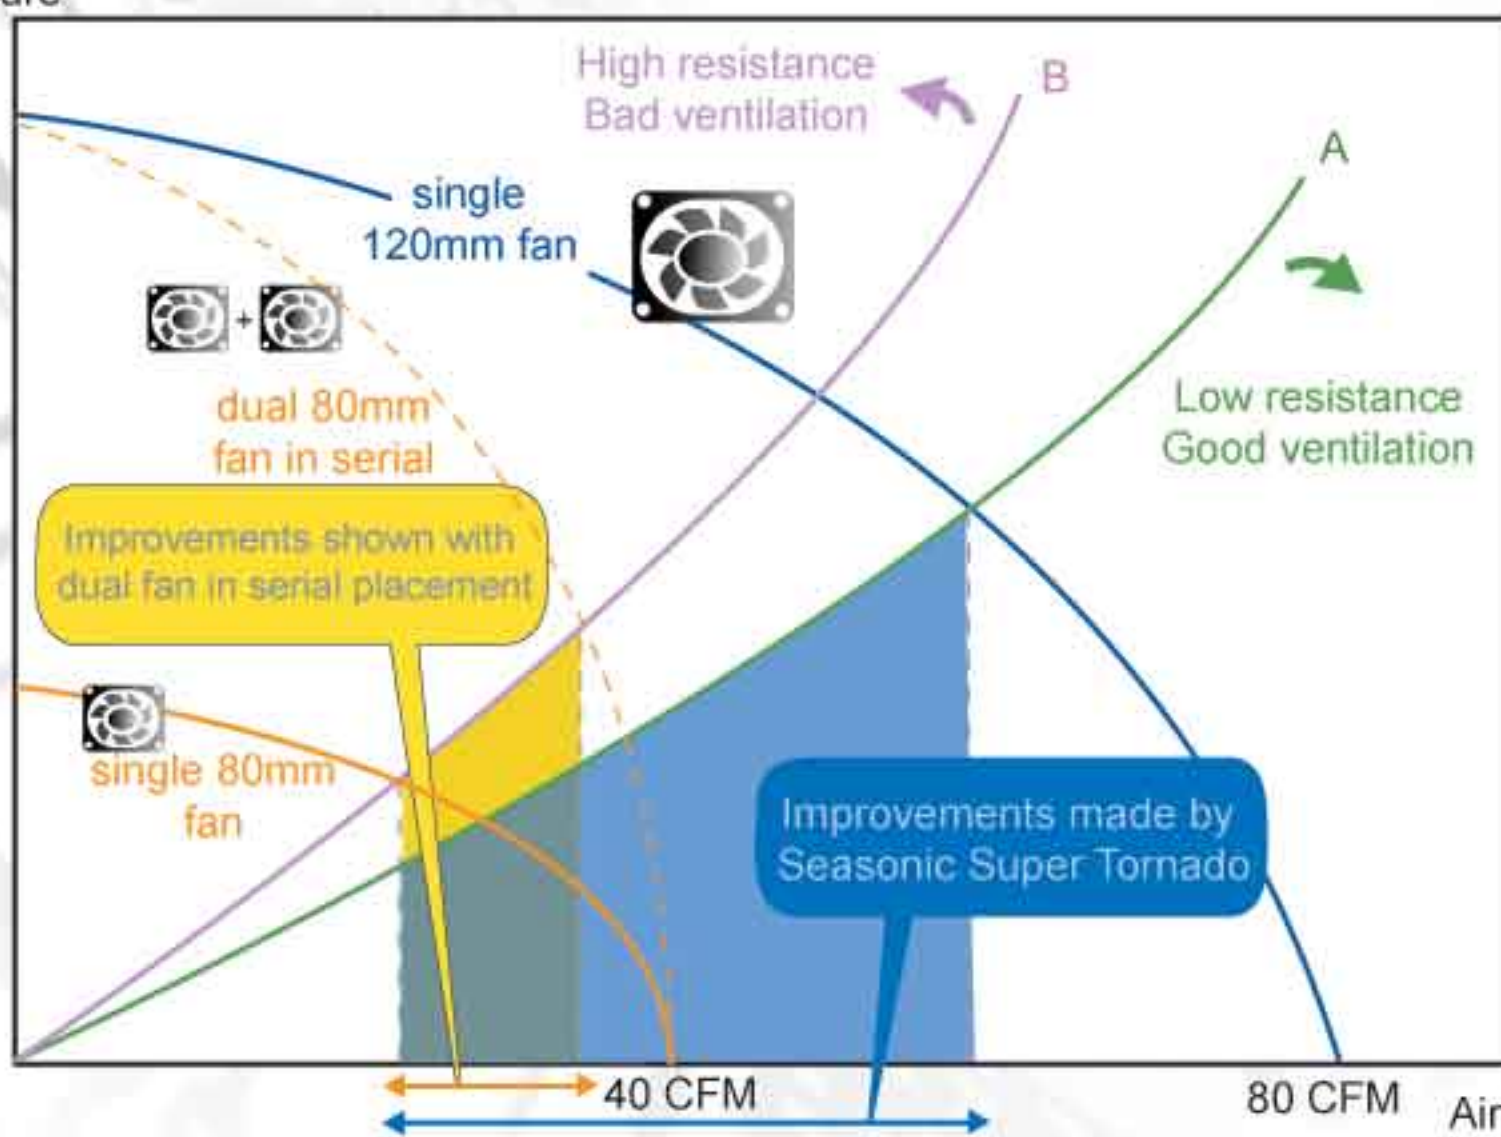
ure

High resistance
Bad ventilation

B

A

single
120mm fan

dual 80mm
fan in serial

Low resistance
Good ventilation

Improvements shown with
dual fan in serial placement

single 80mm
fan

Improvements made by
Seasonic Super Tornado

40 CFM

80 CFM

Air